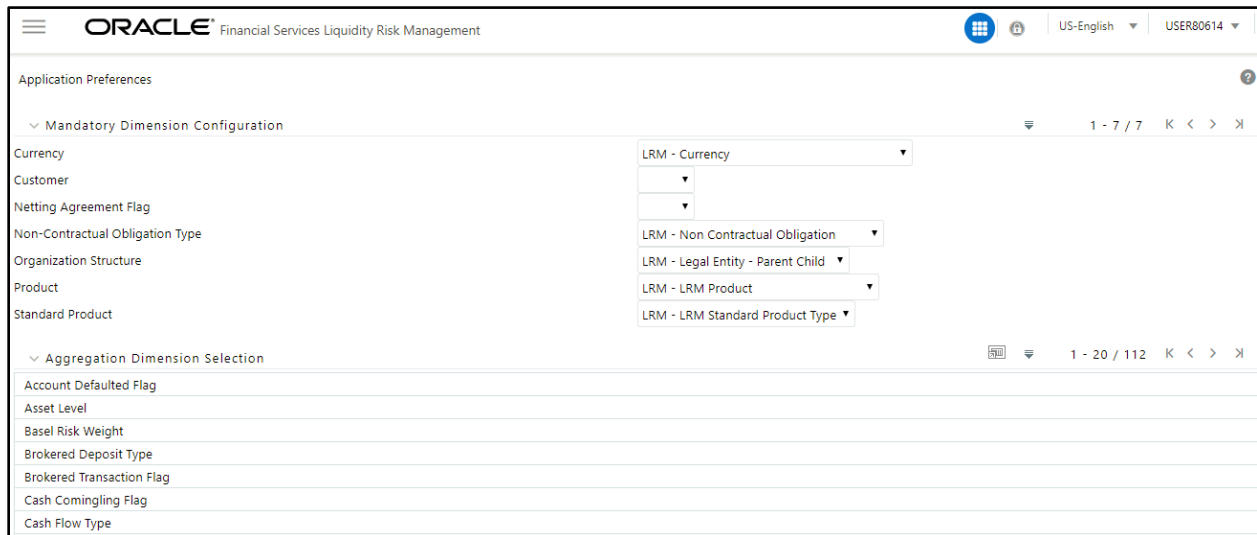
ORACLE® Financial Services Liquidity Risk Management

US-English ▼ USER80614 ▼

Application Preferences

Mandatory Dimension Configuration

1 - 7 / 7

| | |
|---|---|
| Currency | LRM - Currency ▼ |
| Customer | ▼ |
| Netting Agreement Flag | ▼ |
| Non-Contractual Obligation Type | LRM - Non Contractual Obligation ▼ |
| Organization Structure | LRM - Legal Entity - Parent Child ▼ |
| Product | LRM - LRM Product ▼ |
| Standard Product | LRM - LRM Standard Product Type ▼ |

Aggregation Dimension Selection

1 - 20 / 112

Account Defaulted Flag
Asset Level
Basel Risk Weight
Brokered Deposit Type
Brokered Transaction Flag
Cash Comingling Flag
Cash Flow Type